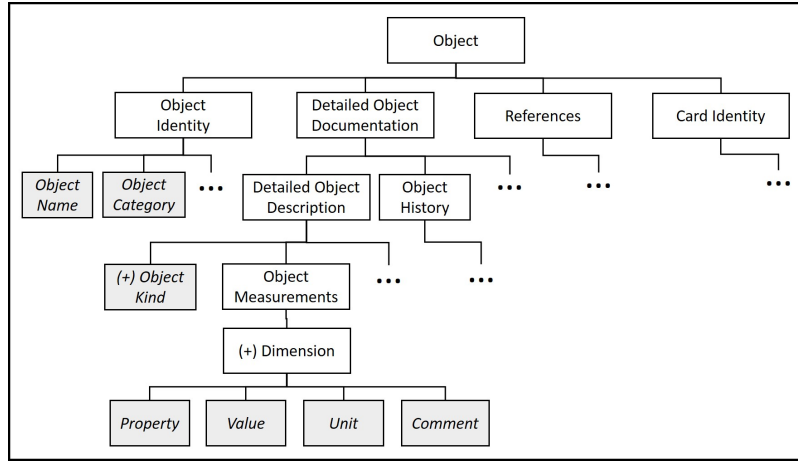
Object

Object Identity

Detailed Object Documentation

References

Card Identity

Object Name

Object Category

•••

Detailed Object Description

Object History

•••

•••

•••

(+) Object Kind

Object Measurements

•••

•••

(+) Dimension

Property

Value

Unit

Comment